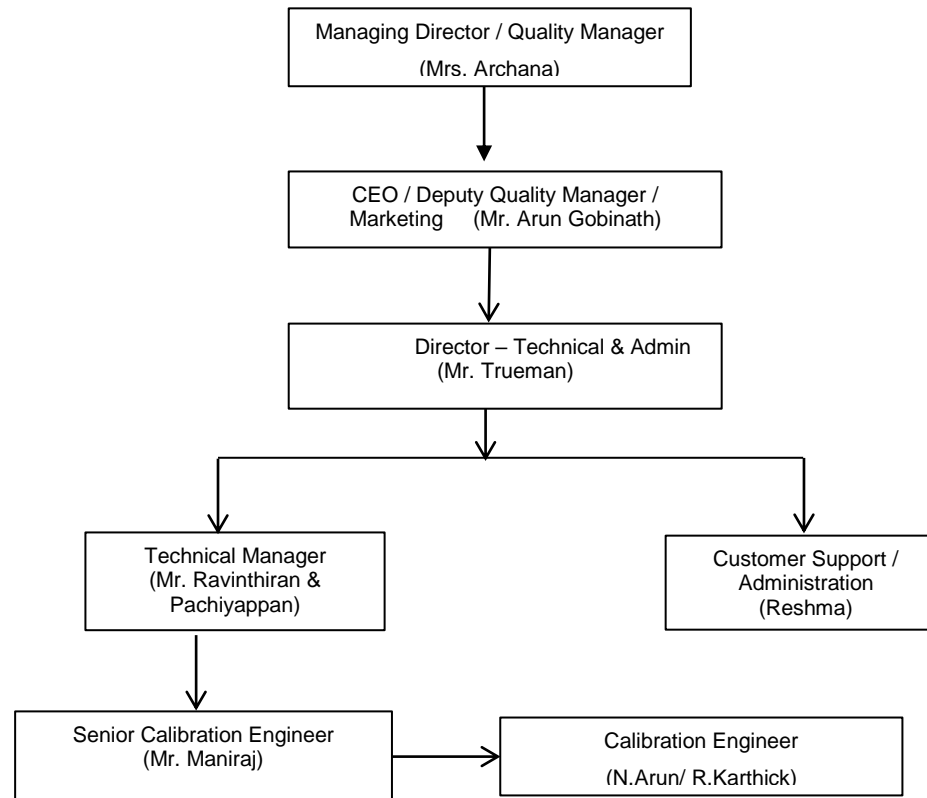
Managing Director / Quality Manager
(Mrs. Archana)

CEO / Deputy Quality Manager / Marketing (Mr. Arun Gobinath)

Director – Technical & Admin
(Mr. Trueman)

Technical Manager
(Mr. Ravinthiran & Pachiyappan)

Customer Support / Administration
(Reshma)

Senior Calibration Engineer
(Mr. Maniraj)

Calibration Engineer
(N.Arun/ R.Karthick)